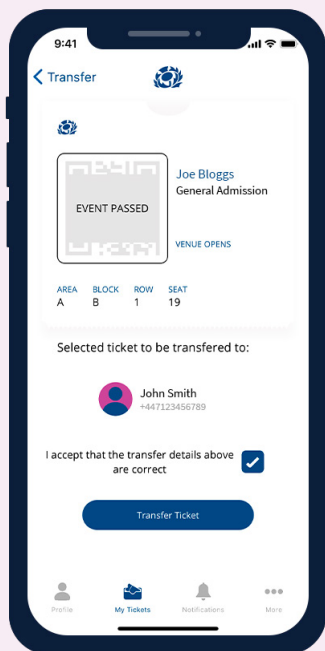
9:41

Transfer

EVENT PASSED

Joe Bloggs
General Admission

VENUE OPENS

| AREA | BLOCK | ROW | SEAT |
|---|---|---|---|
| A | B | 1 | 19 |

Selected ticket to be transfered to:

John Smith
+447123456789

I accept that the transfer details above are correct

Transfer Ticket

Profile My Tickets Notifications More